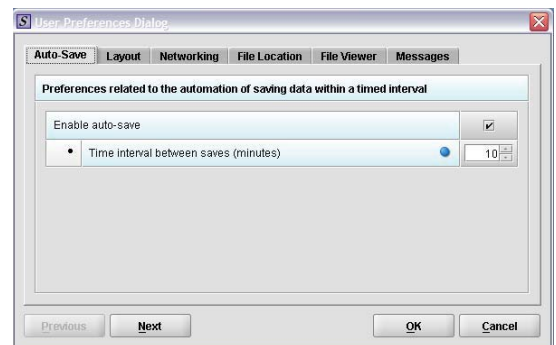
S User Preferences Dialog

Auto-Save Layout Networking File Location File Viewer Messages

Preferences related to the automation of saving data within a timed interval

Enable auto-save

• Time interval between saves (minutes) 10

Previous Next OK Cancel